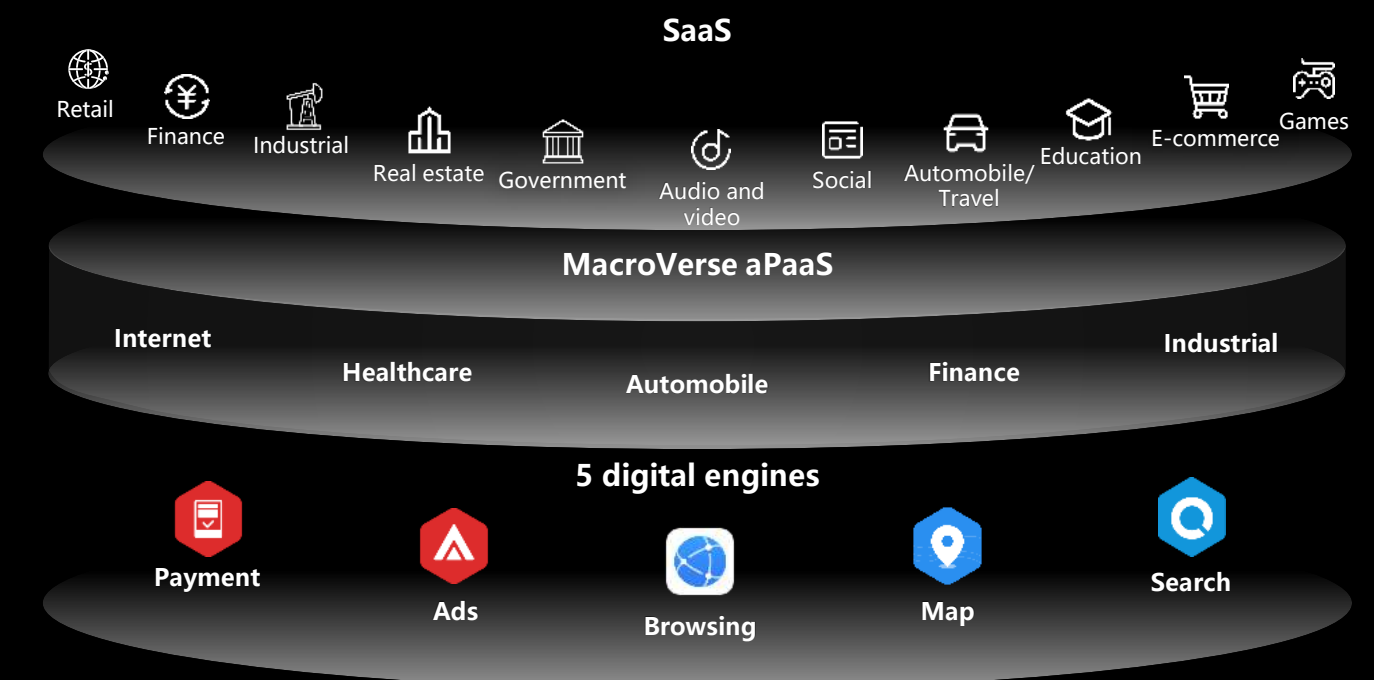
SaaS

Retail
Finance
Industrial
Real estate
Government
Audio and video
Social
Automobile/ Travel
Education
E-commerce
Games

MacroVerse aPaaS

Internet
Healthcare
Automobile
Finance
Industrial

5 digital engines

Payment
Ads
Browsing
Map
Search